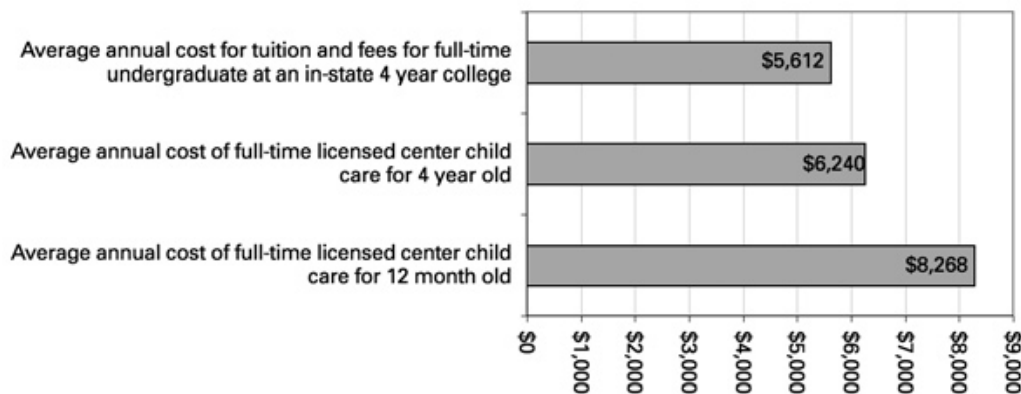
Average annual cost for tuition and fees for full-time undergraduate at an in-state 4 year college

$5,612

Average annual cost of full-time licensed center child care for 4 year old

$6,240

Average annual cost of full-time licensed center child care for 12 month old

$8,268

$0
$1,000
$2,000
$3,000
$4,000
$5,000
$6,000
$7,000
$8,000
$9,000